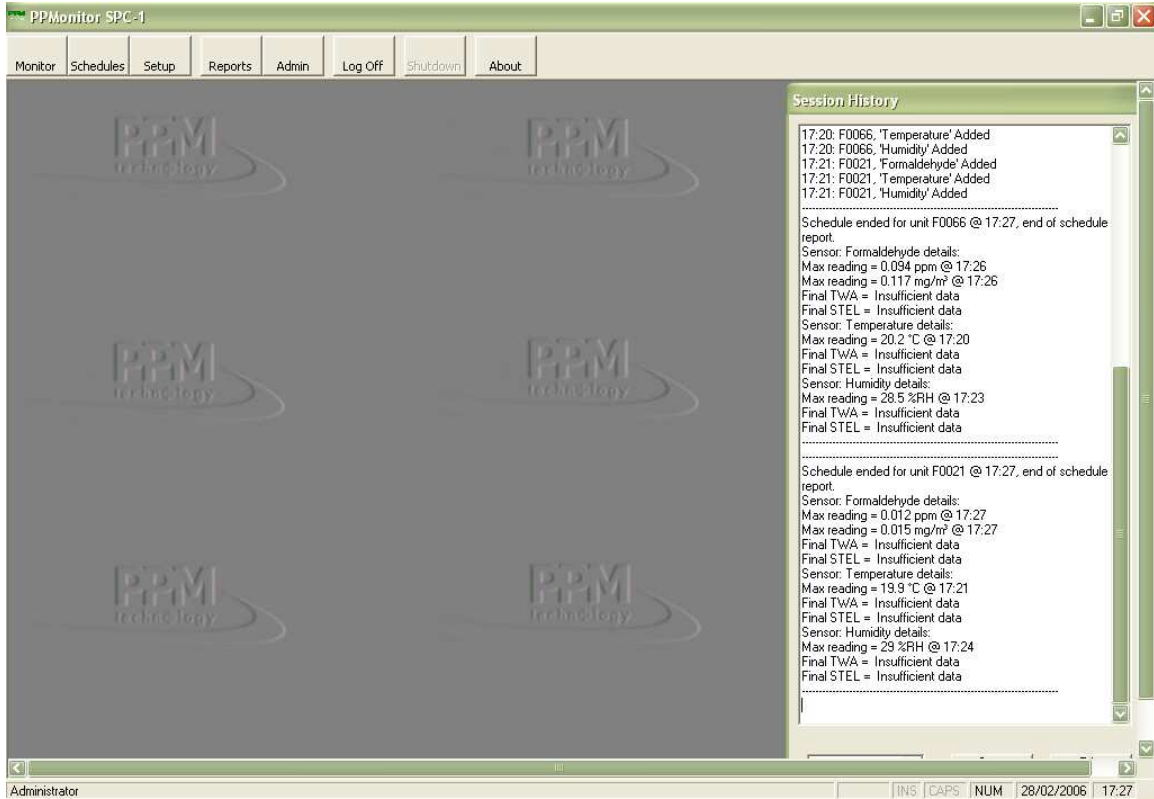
PPMonitor SPC-1

Monitor Schedules Setup Reports Admin Log Off Shutdown About

PPM technology PPM technology
PPM technology PPM technology
PPM technology PPM technology

Session History

17:20: F0066, 'Temperature' Added
17:20: F0066, 'Humidity' Added
17:21: F0021, 'Formaldehyde' Added
17:21: F0021, 'Temperature' Added
17:21: F0021, 'Humidity' Added
----------------------------------------
Schedule ended for unit F0066 @ 17:27, end of schedule report.
Sensor: Formaldehyde details:
Max reading = 0.094 ppm @ 17:26
Max reading = 0.117 mg/m³ @ 17:26
Final TWA = Insufficient data
Final STEL = Insufficient data
Sensor: Temperature details:
Max reading = 20.2 °C @ 17:20
Final TWA = Insufficient data
Final STEL = Insufficient data
Sensor: Humidity details:
Max reading = 28.5 %RH @ 17:23
Final TWA = Insufficient data
Final STEL = Insufficient data
----------------------------------------
----------------------------------------
Schedule ended for unit F0021 @ 17:27, end of schedule report.
Sensor: Formaldehyde details:
Max reading = 0.012 ppm @ 17:27
Max reading = 0.015 mg/m³ @ 17:27
Final TWA = Insufficient data
Final STEL = Insufficient data
Sensor: Temperature details:
Max reading = 19.9 °C @ 17:21
Final TWA = Insufficient data
Final STEL = Insufficient data
Sensor: Humidity details:
Max reading = 29 %RH @ 17:24
Final TWA = Insufficient data
Final STEL = Insufficient data
----------------------------------------

Administrator INS CAPS NUM 28/02/2006 17:27